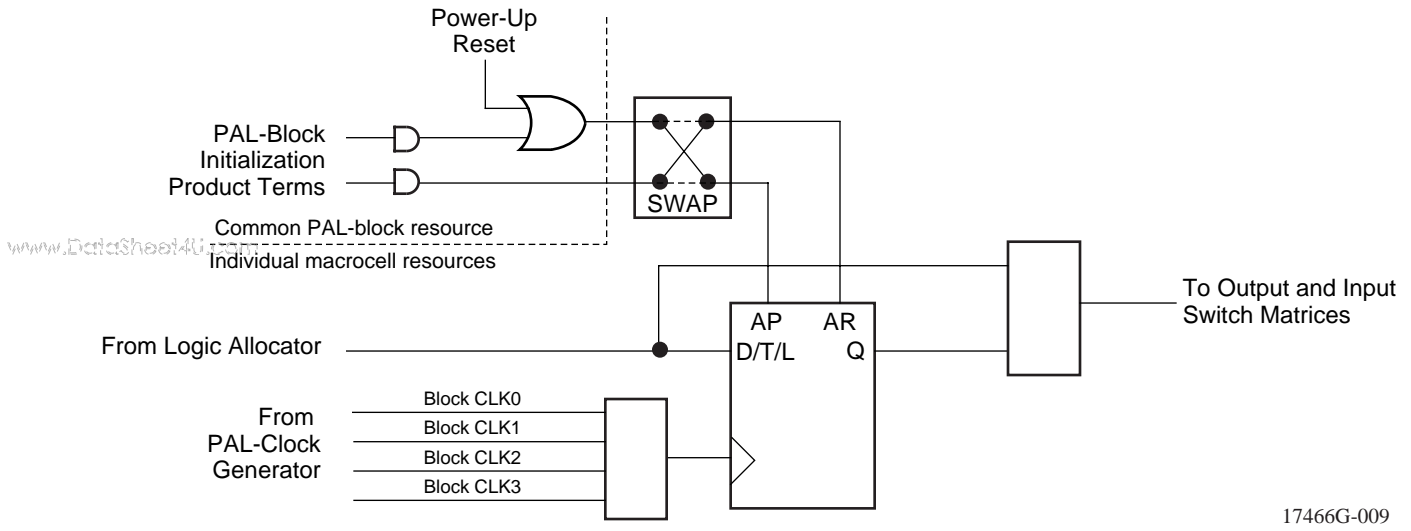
Power-Up
Reset

PAL-Block
Initialization
Product Terms

SWAP

Common PAL-block resource

www.DataSheet4U.com

Individual macrocell resources

To Output and Input
Switch Matrices

AP AR
D/T/L Q

From Logic Allocator

From
PAL-Clock
Generator

Block CLK0
Block CLK1
Block CLK2
Block CLK3

17466G-009